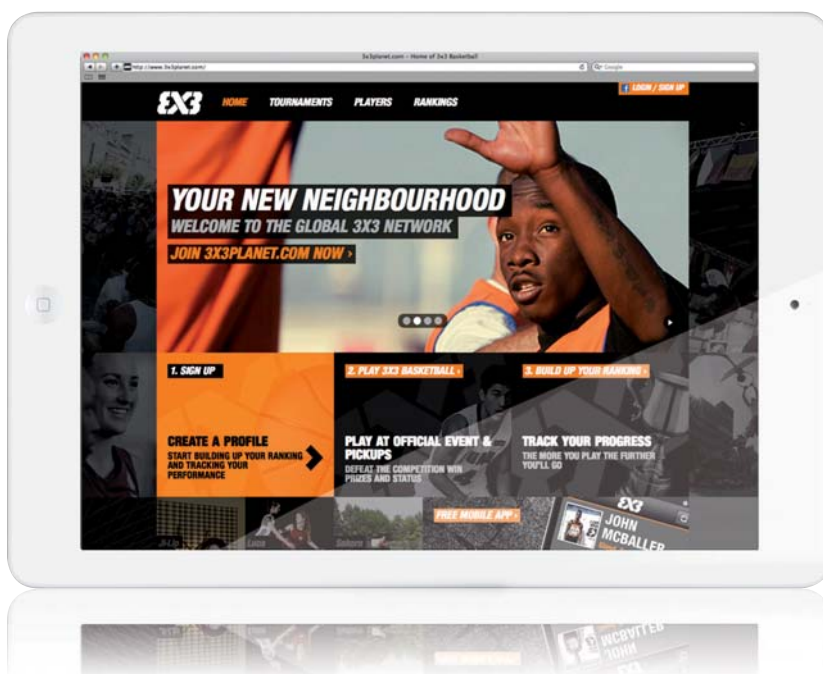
3x3planet.com - Home of 3x3 Basketball

http://www.3x3planet.com/

Google

3X3 HOME TOURNAMENTS PLAYERS RANKINGS

LOGIN / SIGN UP

YOUR NEW NEIGHBOURHOOD

WELCOME TO THE GLOBAL 3X3 NETWORK

JOIN 3X3PLANET.COM NOW ›

1. SIGN UP

2. PLAY 3X3 BASKETBALL ›

3. BUILD UP YOUR RANKING ›

CREATE A PROFILE

START BUILDING UP YOUR RANKING AND TRACKING YOUR PERFORMANCE

PLAY AT OFFICIAL EVENT & PICKUPS

DEFEAT THE COMPETITION WIN PRIZES AND STATUS

TRACK YOUR PROGRESS

THE MORE YOU PLAY THE FURTHER YOU'LL GO

FREE MOBILE APP ›

3X3

JOHN MCBALLER

Ji-Lip

Luca

Sehers